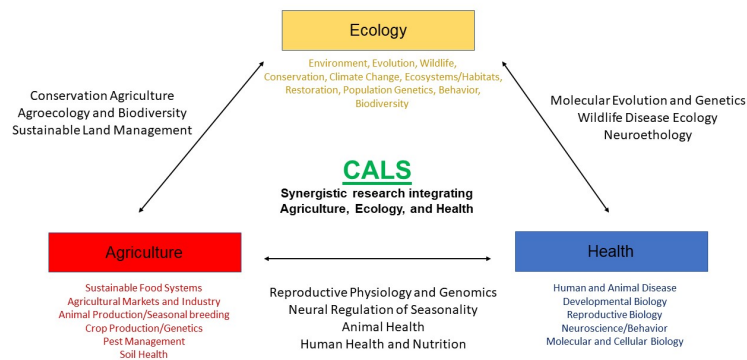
Ecology

Environment, Evolution, Wildlife, Conservation, Climate Change, Ecosystems/Habitats, Restoration, Population Genetics, Behavior, Biodiversity

Conservation Agriculture
Agroecology and Biodiversity
Sustainable Land Management

Molecular Evolution and Genetics
Wildlife Disease Ecology
Neuroethology

CALS
Synergistic research integrating Agriculture, Ecology, and Health

Agriculture

Sustainable Food Systems
Agricultural Markets and Industry
Animal Production/Seasonal breeding
Crop Production/Genetics
Pest Management
Soil Health

Reproductive Physiology and Genomics
Neural Regulation of Seasonality
Animal Health
Human Health and Nutrition

Health

Human and Animal Disease
Developmental Biology
Reproductive Biology
Neuroscience/Behavior
Molecular and Cellular Biology